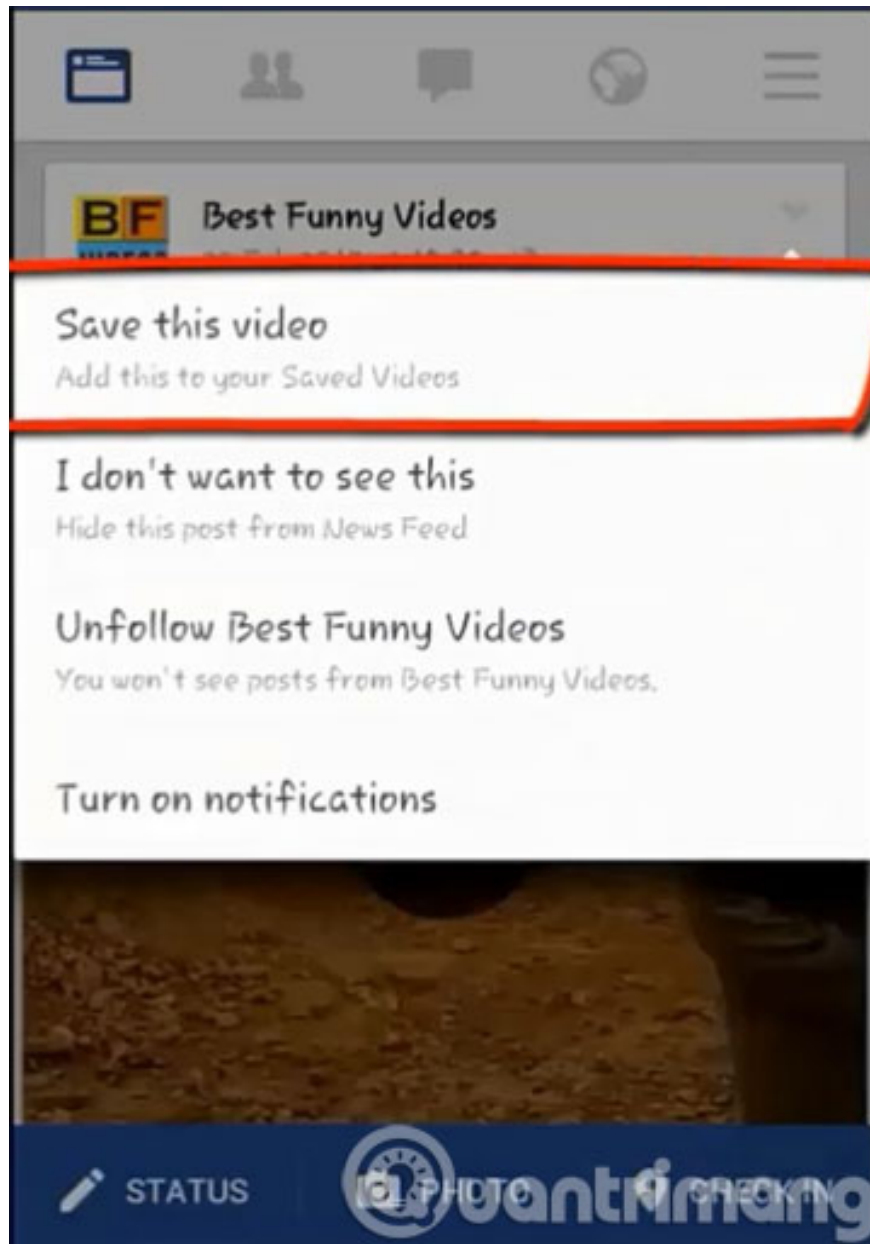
BF

Best Funny Videos

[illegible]

Save this video

Add this to your Saved Videos

I don't want to see this

Hide this post from News Feed

Unfollow Best Funny Videos

You won't see posts from Best Funny Videos.

Turn on notifications

STATUS

PHOTO

CHECK IN

Quantrimang